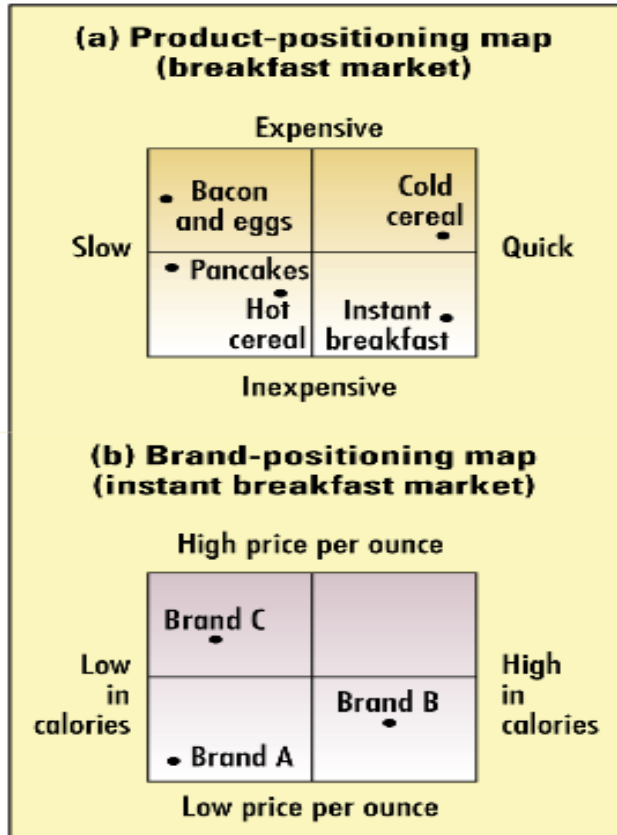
(a) Product-positioning map (breakfast market)

Expensive

Slow

Quick

Bacon and eggs

Cold cereal

Pancakes

Hot cereal

Instant breakfast

Inexpensive

(b) Brand-positioning map (instant breakfast market)

High price per ounce

Low in calories

High in calories

Brand C

Brand B

Brand A

Low price per ounce